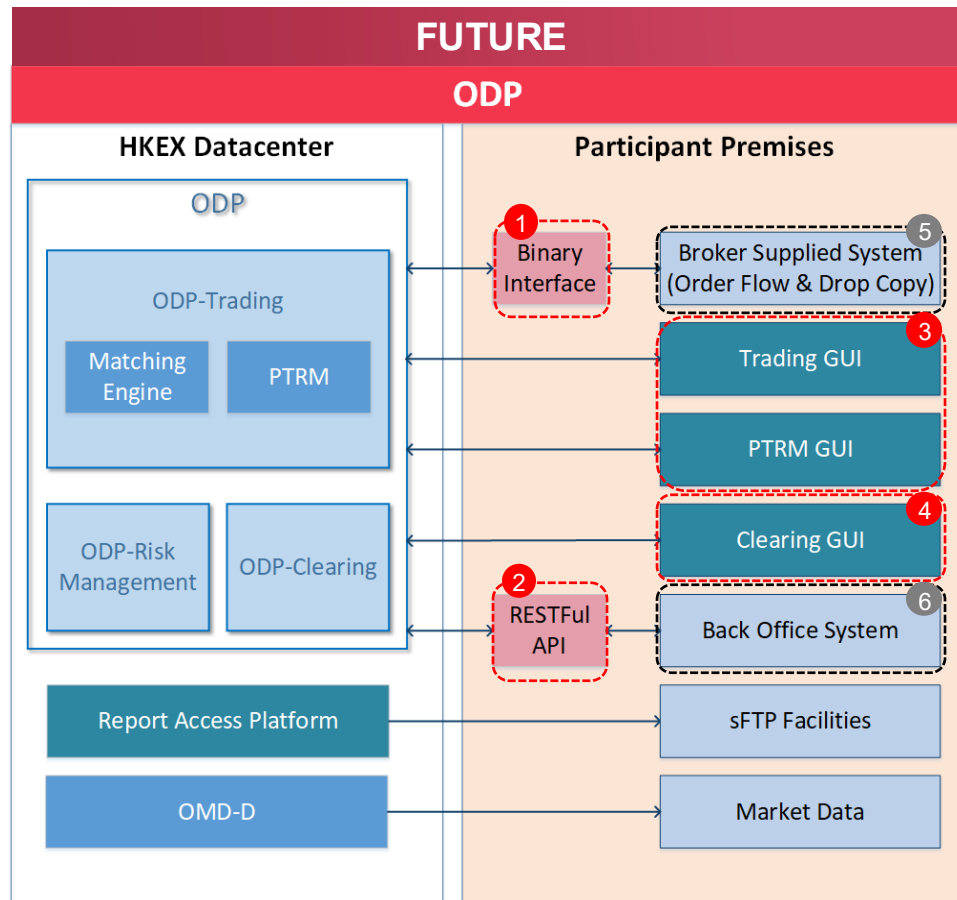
FUTURE

ODP

HKEX Datacenter

Participant Premises

ODP

ODP-Trading

Matching Engine

PTRM

ODP-Risk Management

ODP-Clearing

1

Binary Interface

5

Broker Supplied System (Order Flow & Drop Copy)

3

Trading GUI

PTRM GUI

4

Clearing GUI

2

RESTFul API

6

Back Office System

Report Access Platform

sFTP Facilities

OMD-D

Market Data